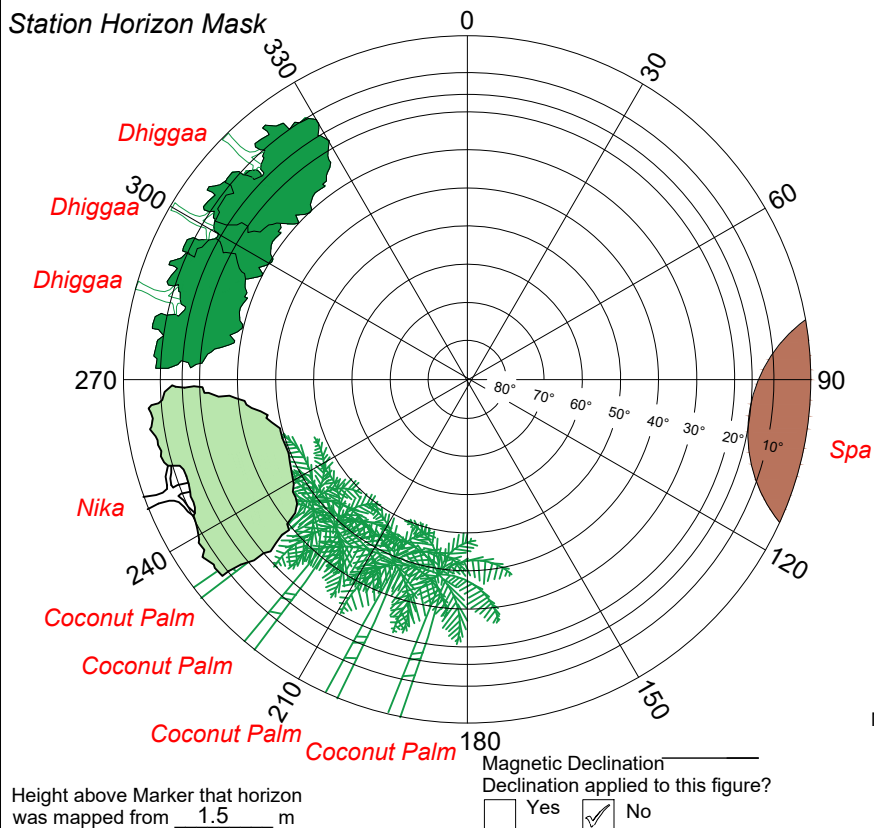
Station Horizon Mask

0
30
60
90
120
150
180
210
240
270
300
330

80° 70° 60° 50° 40° 30° 20° 10°

Dhiggaa
Dhiggaa
Dhiggaa
Nika
Spa
Coconut Palm
Coconut Palm
Coconut Palm
Coconut Palm

Magnetic Declination________
Declination applied to this figure?
Yes ✓ No

Height above Marker that horizon was mapped from 1.5 m